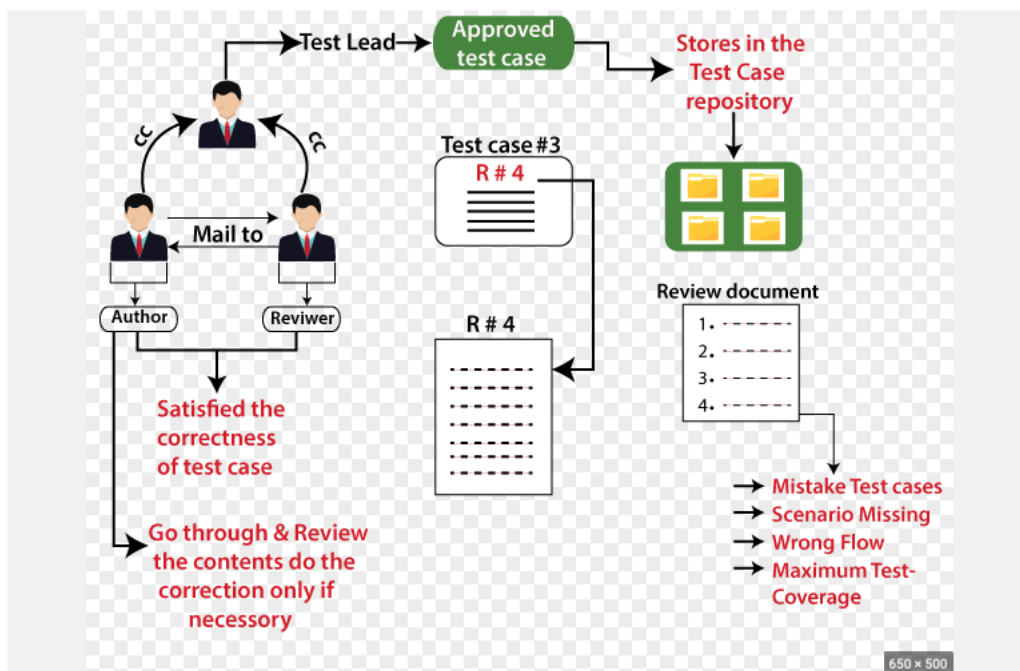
Test Lead

Approved test case

Stores in the Test Case repository

CC

CC

Mail to

Author

Reviwer

Test case #3

R # 4

R # 4

Review document

1.

2.

3.

4.

Satisfied the correctness of test case

Go through & Review the contents do the correction only if necessory

Mistake Test cases

Scenario Missing

Wrong Flow

Maximum Test-Coverage

650 × 500